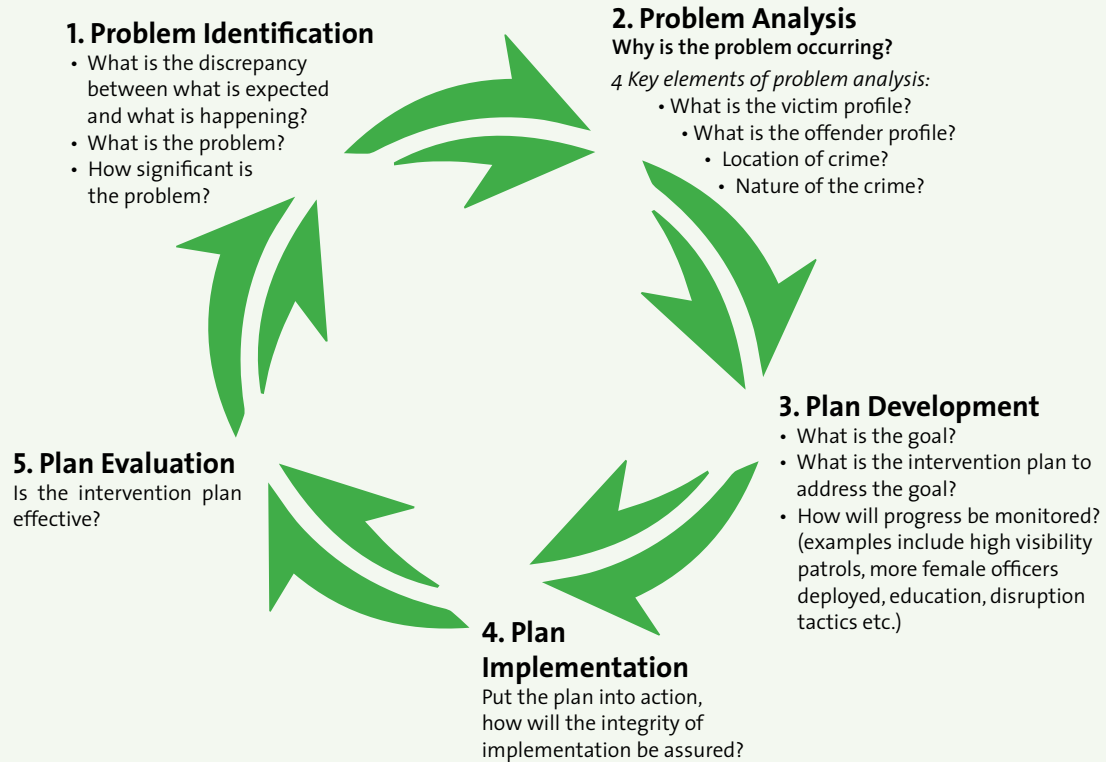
1. Problem Identification
• What is the discrepancy between what is expected and what is happening?
• What is the problem?
• How significant is the problem?

2. Problem Analysis
Why is the problem occurring?

4 Key elements of problem analysis:
• What is the victim profile?
• What is the offender profile?
• Location of crime?
• Nature of the crime?

3. Plan Development
• What is the goal?
• What is the intervention plan to address the goal?
• How will progress be monitored? (examples include high visibility patrols, more female officers deployed, education, disruption tactics etc.)

4. Plan Implementation
Put the plan into action, how will the integrity of implementation be assured?

5. Plan Evaluation
Is the intervention plan effective?